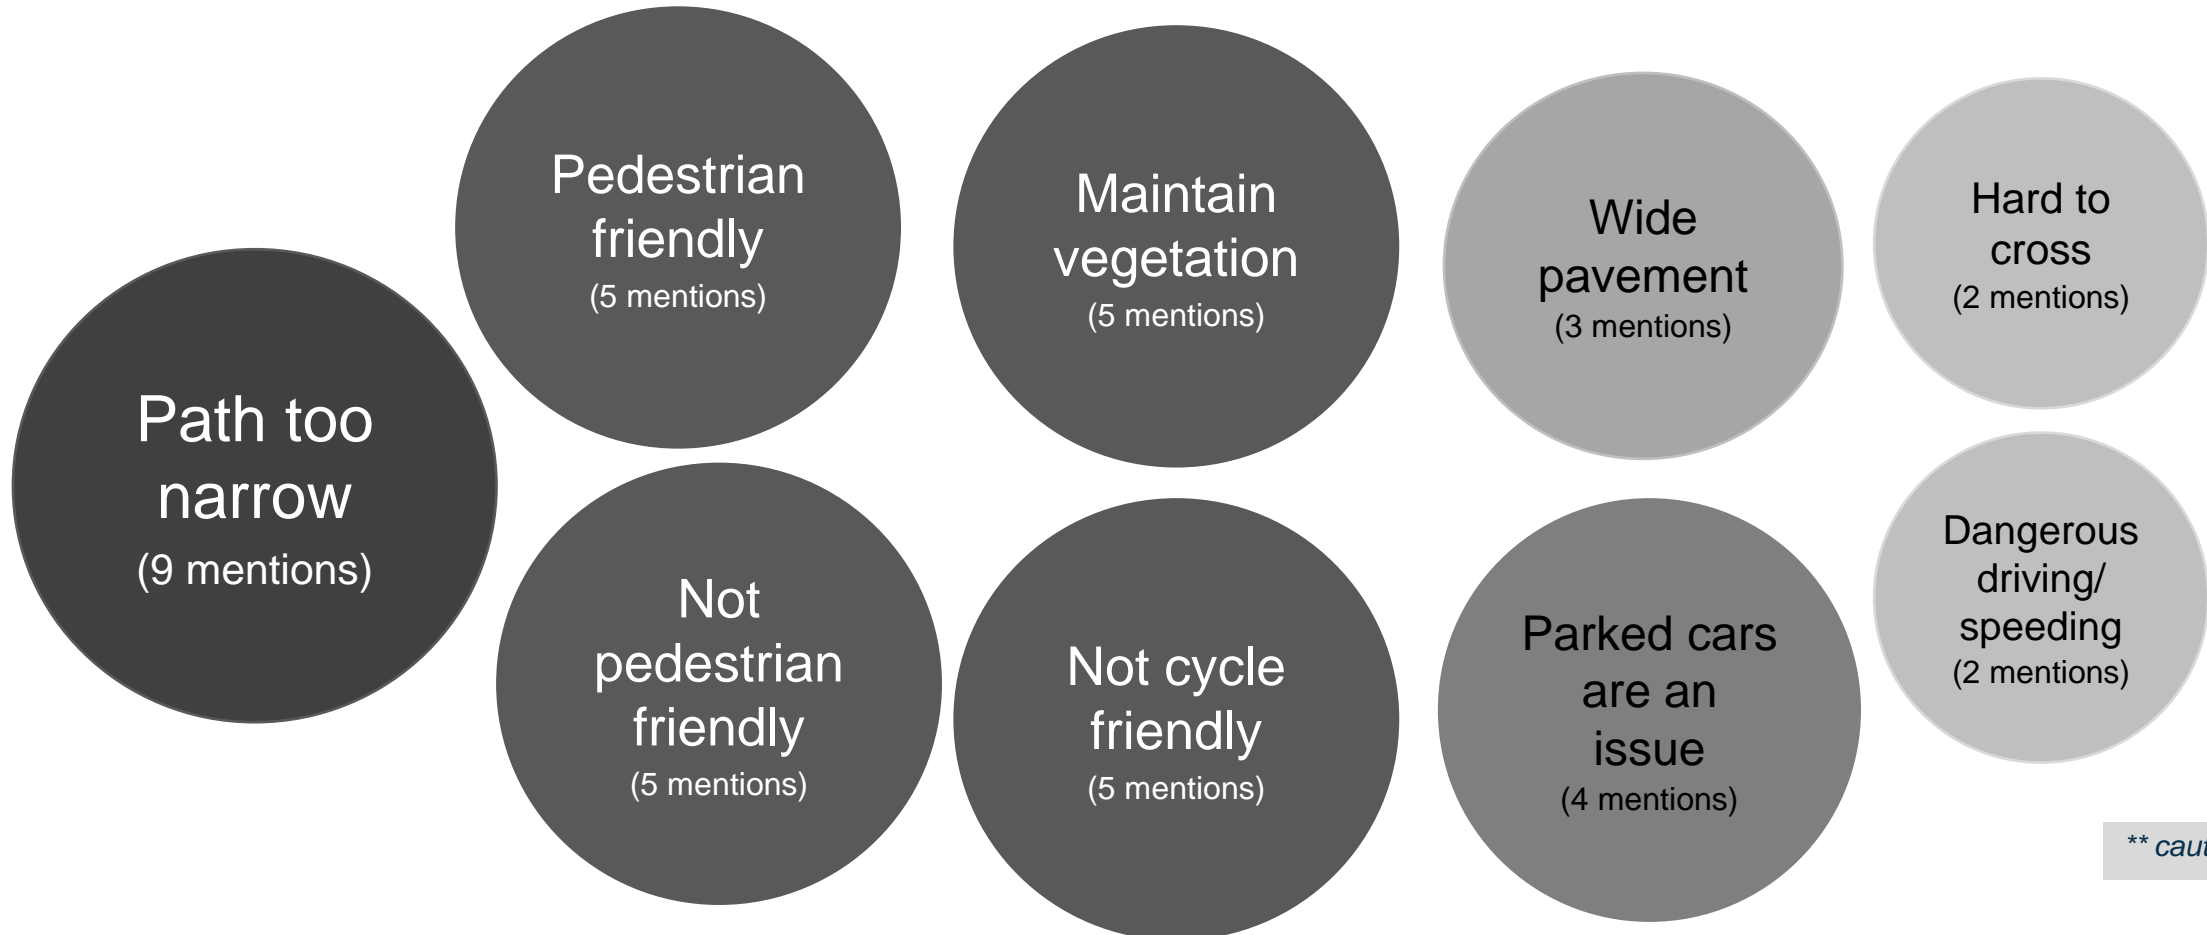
Path too narrow
(9 mentions)

Pedestrian friendly
(5 mentions)

Not pedestrian friendly
(5 mentions)

Maintain vegetation
(5 mentions)

Not cycle friendly
(5 mentions)

Wide pavement
(3 mentions)

Parked cars are an issue
(4 mentions)

Hard to cross
(2 mentions)

Dangerous driving/ speeding
(2 mentions)

** cau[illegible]